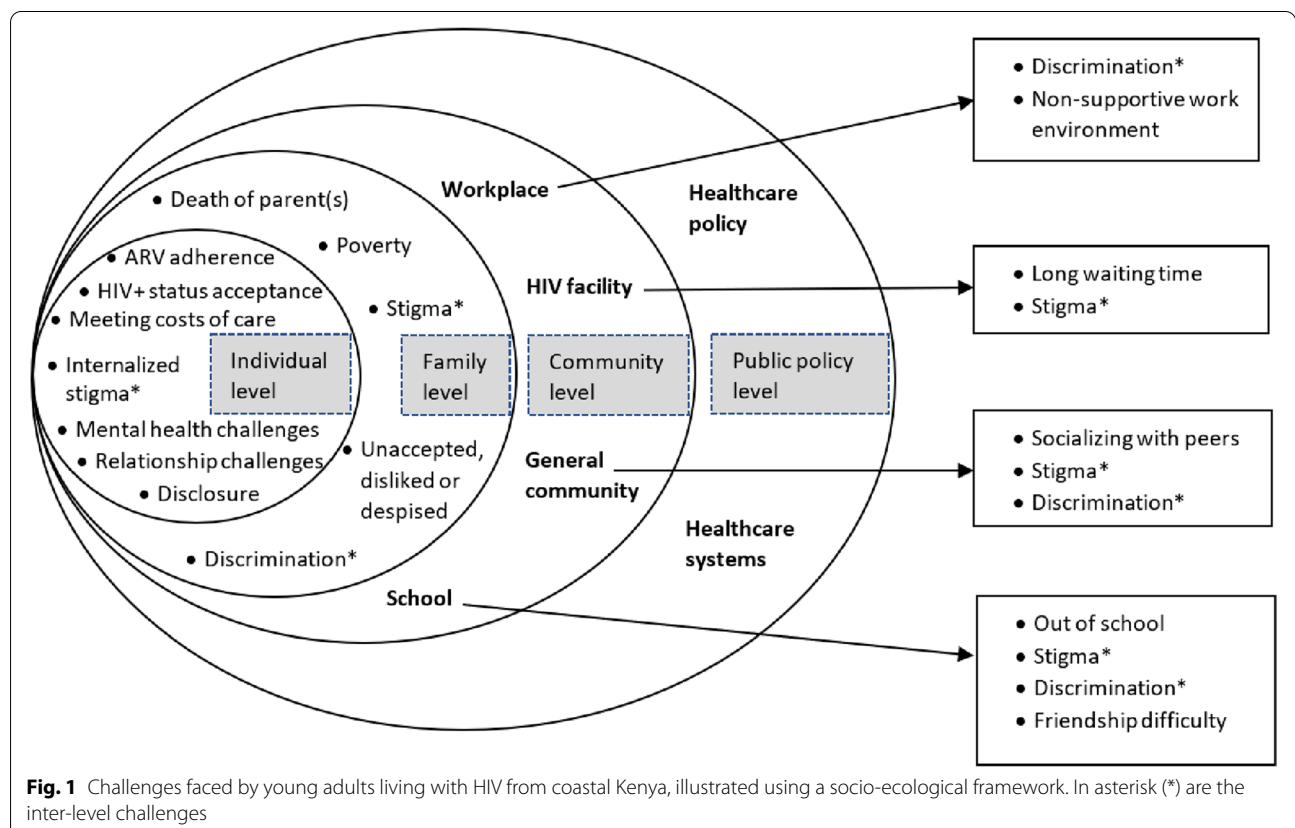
• ARV adherence
• HIV+ status acceptance
• Meeting costs of care
• Internalized stigma*
• Mental health challenges
• Relationship challenges
• Disclosure

Individual level

• Death of parent(s)
• Poverty
• Stigma*
• Unaccepted, disliked or despised
• Discrimination*

Family level

Workplace
HIV facility
General community
School

Community level

Healthcare policy
Healthcare systems

Public policy level

• Discrimination*
• Non-supportive work environment

• Long waiting time
• Stigma*

• Socializing with peers
• Stigma*
• Discrimination*

• Out of school
• Stigma*
• Discrimination*
• Friendship difficulty

**Fig. 1** Challenges faced by young adults living with HIV from coastal Kenya, illustrated using a socio-ecological framework. In asterisk (*) are the inter-level challenges